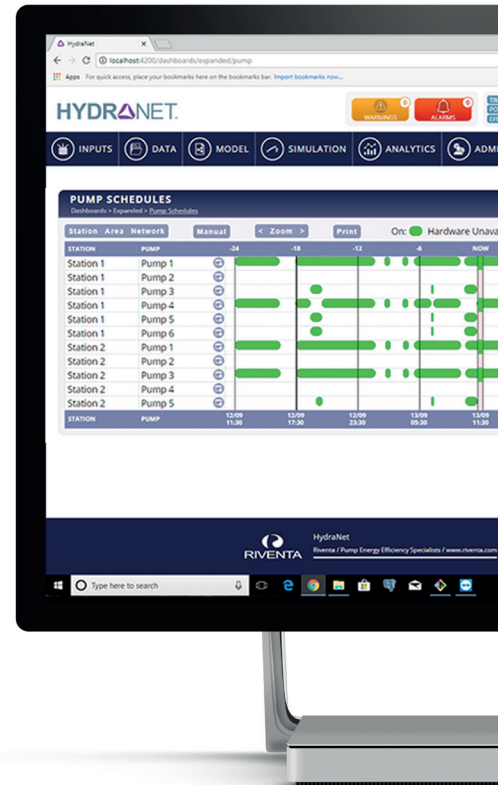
HydraNet ×

localhost:4200/dashboards/expanded/pump

Apps For quick access, place your bookmarks here on the bookmarks bar. Import bookmarks now...

HYDRANET

0 WARNINGS 0 ALARMS

INPUTS DATA MODEL SIMULATION ANALYTICS ADMI

PUMP SCHEDULES
Dashboards > Expanded > Pump Schedules

Station Area Network Manual < Zoom > Print On: Hardware Unava

| STATION | PUMP | -24 | -18 | -12 | -6 | NOW |
|---|---|---|---|---|---|---|
| Station 1 | Pump 1 | | | | | |
| Station 1 | Pump 2 | | | | | |
| Station 1 | Pump 3 | | | | | |
| Station 1 | Pump 4 | | | | | |
| Station 1 | Pump 5 | | | | | |
| Station 1 | Pump 6 | | | | | |
| Station 2 | Pump 1 | | | | | |
| Station 2 | Pump 2 | | | | | |
| Station 2 | Pump 3 | | | | | |
| Station 2 | Pump 4 | | | | | |
| Station 2 | Pump 5 | | | | | |
| STATION | PUMP | 12/09 11:30 | 12/09 17:30 | 12/09 23:30 | 13/09 05:30 | 13/09 |

RIVENTA
HydraNet
Riventa / Pump Energy Efficiency Specialists / www.riventa.com

Type here to search